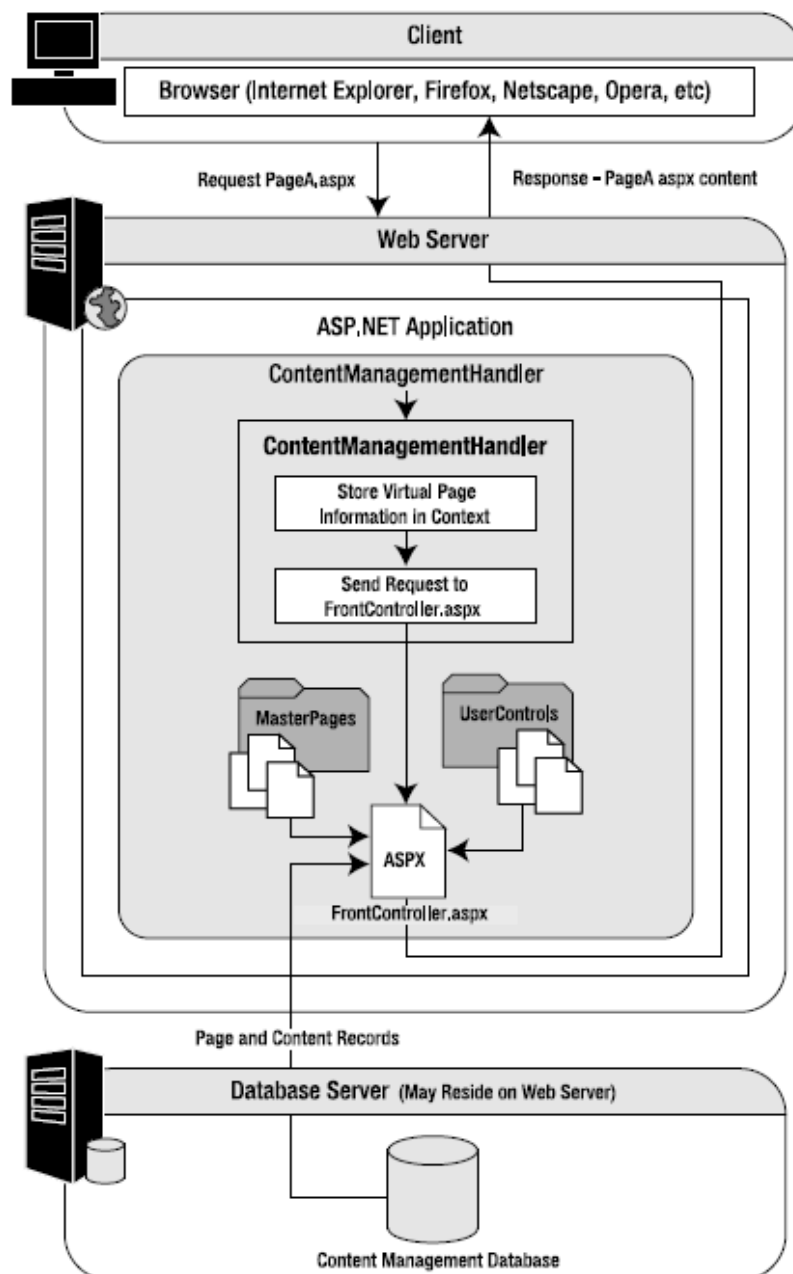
Client

Browser (Internet Explorer, Firefox, Netscape, Opera, etc)

Request PageA.aspx

Response - PageA aspx content

Web Server

ASP.NET Application

ContentManagementHandler

ContentManagementHandler

Store Virtual Page Information in Context

Send Request to FrontController.aspx

MasterPages

UserControls

ASPX

FrontController.aspx

Page and Content Records

Database Server (May Reside on Web Server)

Content Management Database